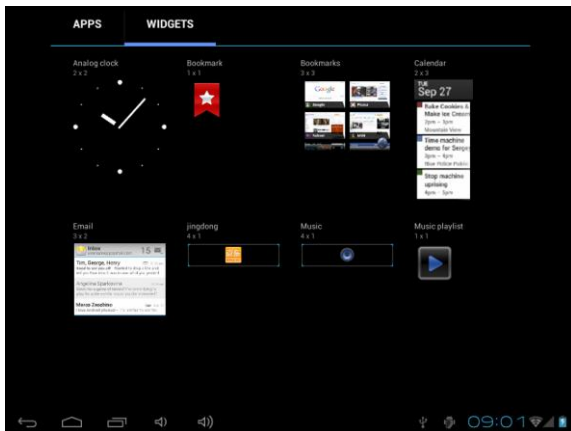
APPS WIDGETS

Analog clock
2 x 2

Bookmark
1 x 1

Bookmarks
3 x 3

Calendar
2 x 3

TUE
Sep 27

Bake Cookies & Make Ice Cream
2pm – 5pm
Mountain View

Time machine demo for Sergey
3pm – 4pm

Stop machine uprising
4pm – 5pm

Email
3 x 2

Inbox

15

Tim, George, Henry

Angelina Sparkonia

Marcus Zacchino

jingdong
4 x 1

Music
4 x 1

Music playlist
1 x 1

09:01